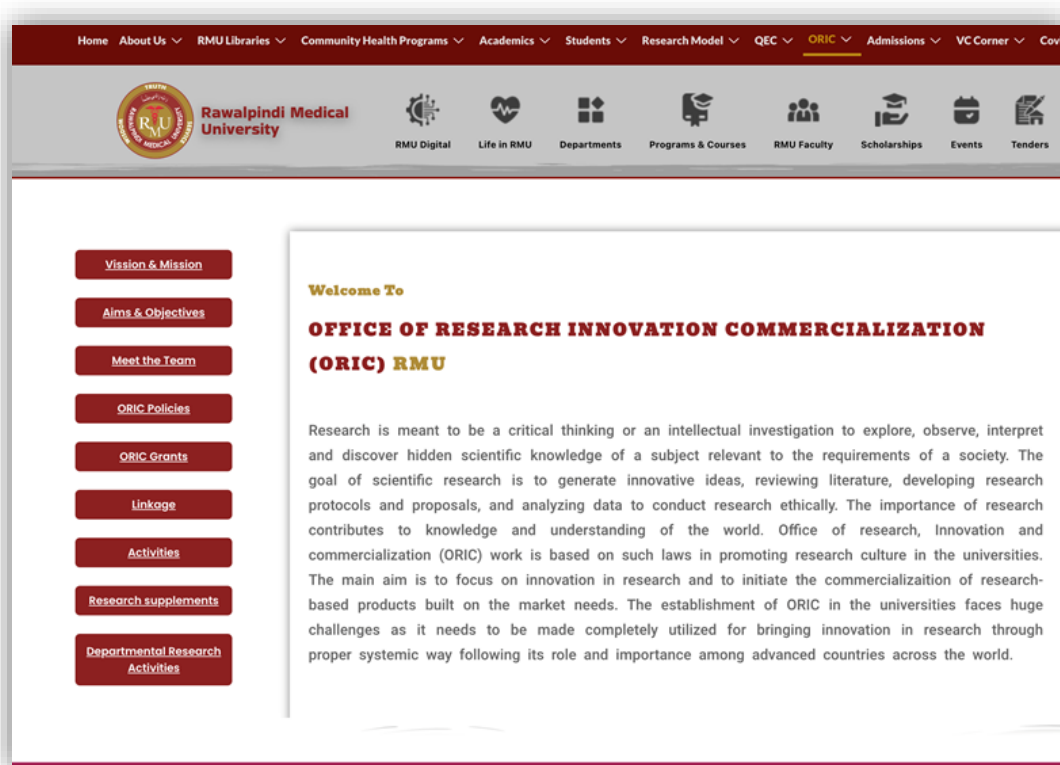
Home About Us RMU Libraries Community Health Programs Academics Students Research Model QEC ORIC Admissions VC Corner Cov

TRUTH RMU RAWALPINDI MEDICAL UNIVERSITY

Rawalpindi Medical University

RMU Digital Life in RMU Departments Programs & Courses RMU Faculty Scholarships Events Tenders

Vission & Mission

Aims & Objectives

Meet the Team

ORIC Policies

ORIC Grants

Linkage

Activities

Research supplements

Departmental Research Activities

Welcome To

OFFICE OF RESEARCH INNOVATION COMMERCIALIZATION (ORIC) RMU

Research is meant to be a critical thinking or an intellectual investigation to explore, observe, interpret and discover hidden scientific knowledge of a subject relevant to the requirements of a society. The goal of scientific research is to generate innovative ideas, reviewing literature, developing research protocols and proposals, and analyzing data to conduct research ethically. The importance of research contributes to knowledge and understanding of the world. Office of research, Innovation and commercialization (ORIC) work is based on such laws in promoting research culture in the universities. The main aim is to focus on innovation in research and to initiate the commercializaition of research-based products built on the market needs. The establishment of ORIC in the universities faces huge challenges as it needs to be made completely utilized for bringing innovation in research through proper systemic way following its role and importance among advanced countries across the world.